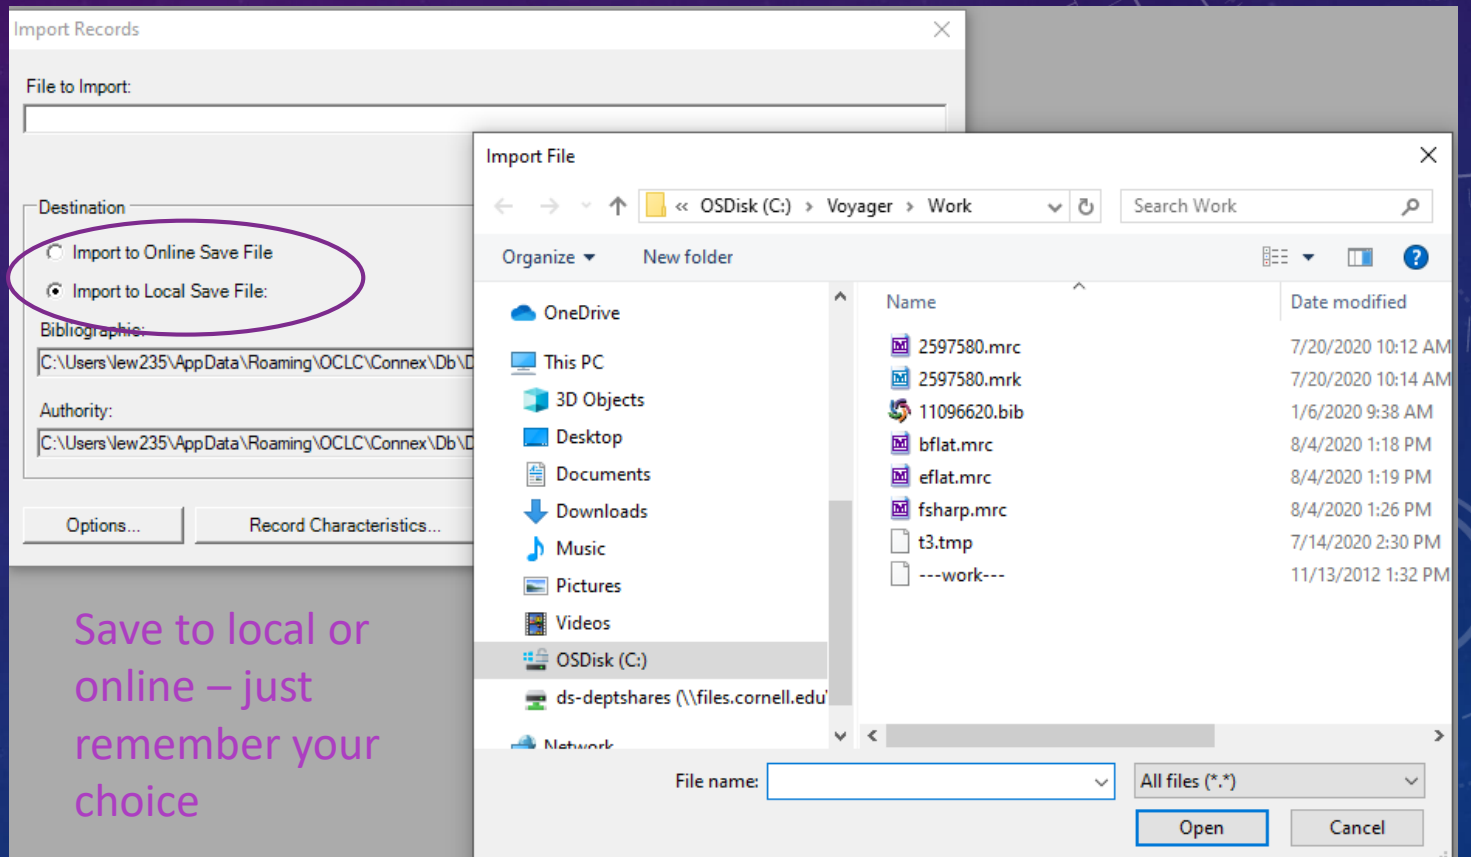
Import Records

File to Import:

Destination

Import to Online Save File

Import to Local Save File:

Bibliographic:

C:\Users\lew235\AppData\Roaming\OCLC\Connex\Db\D

Authority:

C:\Users\lew235\AppData\Roaming\OCLC\Connex\Db\D

Options...

Record Characteristics...

Save to local or online – just remember your choice

Import File

« OSDisk (C:) › Voyager › Work

Search Work

Organize ▾

New folder

OneDrive

This PC

3D Objects

Desktop

Documents

Downloads

Music

Pictures

Videos

OSDisk (C:)

ds-deptshares (\\files.cornell.edu

Network

| Name | Date modified |
|---|---|
| 2597580.mrc | 7/20/2020 10:12 AM |
| 2597580.mrk | 7/20/2020 10:14 AM |
| 11096620.bib | 1/6/2020 9:38 AM |
| bflat.mrc | 8/4/2020 1:18 PM |
| eflat.mrc | 8/4/2020 1:19 PM |
| fsharp.mrc | 8/4/2020 1:26 PM |
| t3.tmp | 7/14/2020 2:30 PM |
| ---work--- | 11/13/2012 1:32 PM |

File name:

All files (*.*)

Open

Cancel